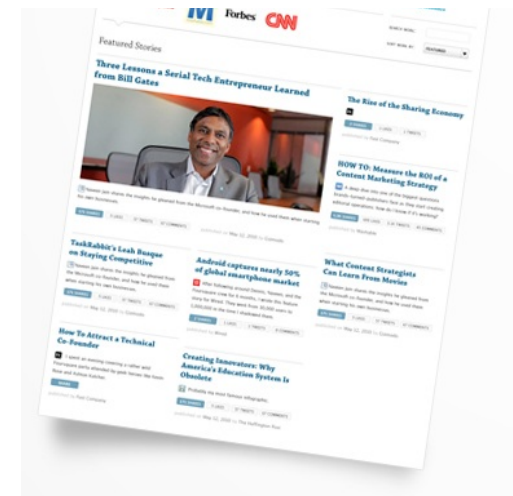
Forbes CNN

SEARCH WORD

SORT BY

FEATURED

Featured Stories

Three Lessons a Serial Tech Entrepreneur Learned from Bill Gates

Naveen Jain shares the insights he gleaned from the Microsoft co-founder, and how he used them when starting his own businesses.

published on May 12, 2010 in Comcast

The Rise of the Sharing Economy

published in Fast Company

HOW TO: Measure the ROI of a Content Marketing Strategy

A deep dive into one of the biggest questions brands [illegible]

published in Mashable

TaskRabbit's Leah Busque on Staying Competitive

Naveen Jain shares the insights he gleaned from the Microsoft co-founder, and how he used them when starting his own businesses.

published on May 12, 2010 in Comcast

Android captures nearly 50% of global smartphone market

published in Wired

What Content Strategists Can Learn From Movies

Naveen Jain shares the insights he gleaned from the Microsoft co-founder, and how he used them when starting his own businesses.

published on May 12, 2010 in Comcast

How To Attract a Technical Co-Founder

published in Fast Company

Creating Innovators: Why America's Education System Is Obsolete

Probably the most famous infographic.

published on May 12, 2010 in The Huffington Post